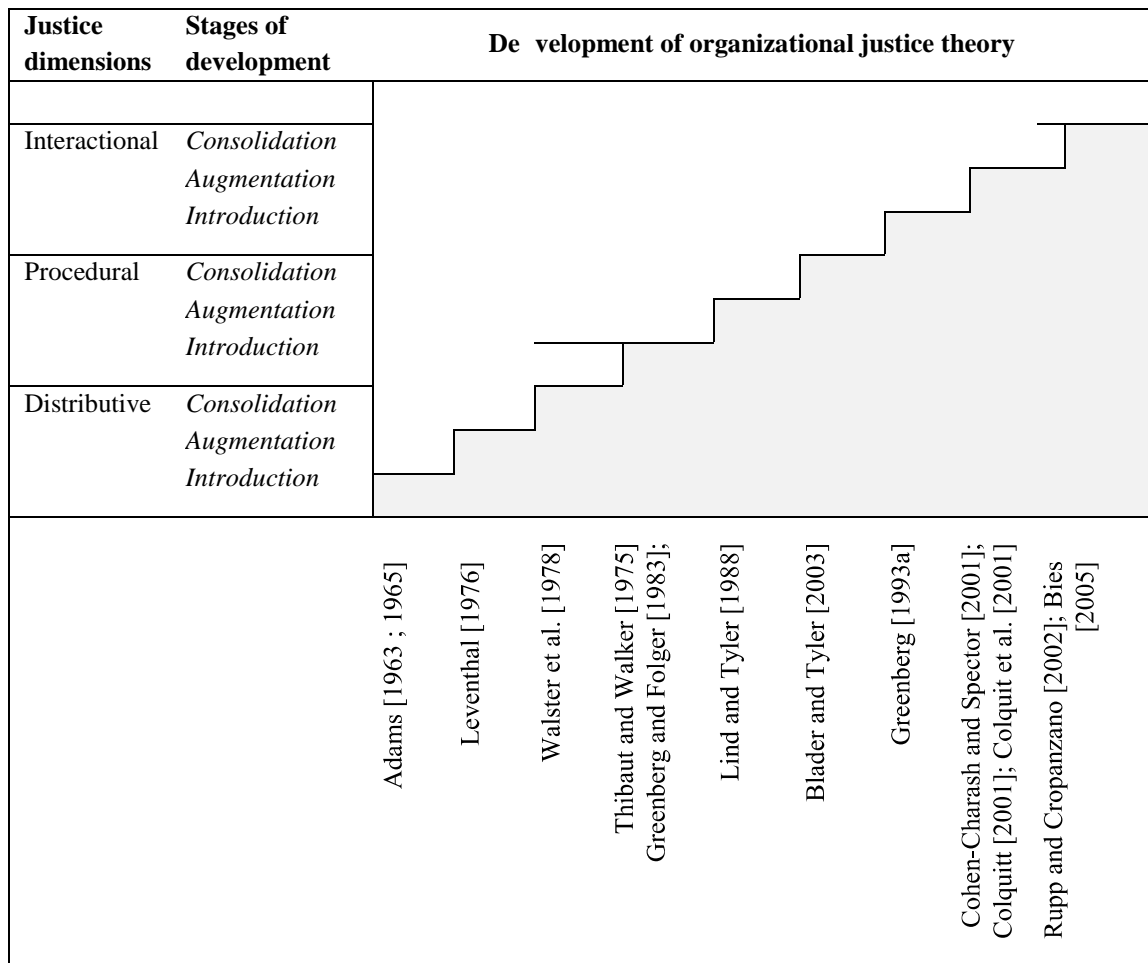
| Justice dimensions | Stages of development | De velopment of organizational justice theory |
|---|---|---|
| | | |
| Interactional | *Consolidation* *Augmentation* *Introduction* | |
| Procedural | *Consolidation* *Augmentation* *Introduction* | |
| Distributive | *Consolidation* *Augmentation* *Introduction* | |

Adams [1963 ; 1965]

Leventhal [1976]

Walster et al. [1978]

Thibaut and Walker [1975]
Greenberg and Folger [1983];

Lind and Tyler [1988]

Blader and Tyler [2003]

Greenberg [1993a]

Cohen-Charash and Spector [2001];
Colquitt [2001]; Colquit et al. [2001]

Rupp and Cropanzano [2002]; Bies
[2005]